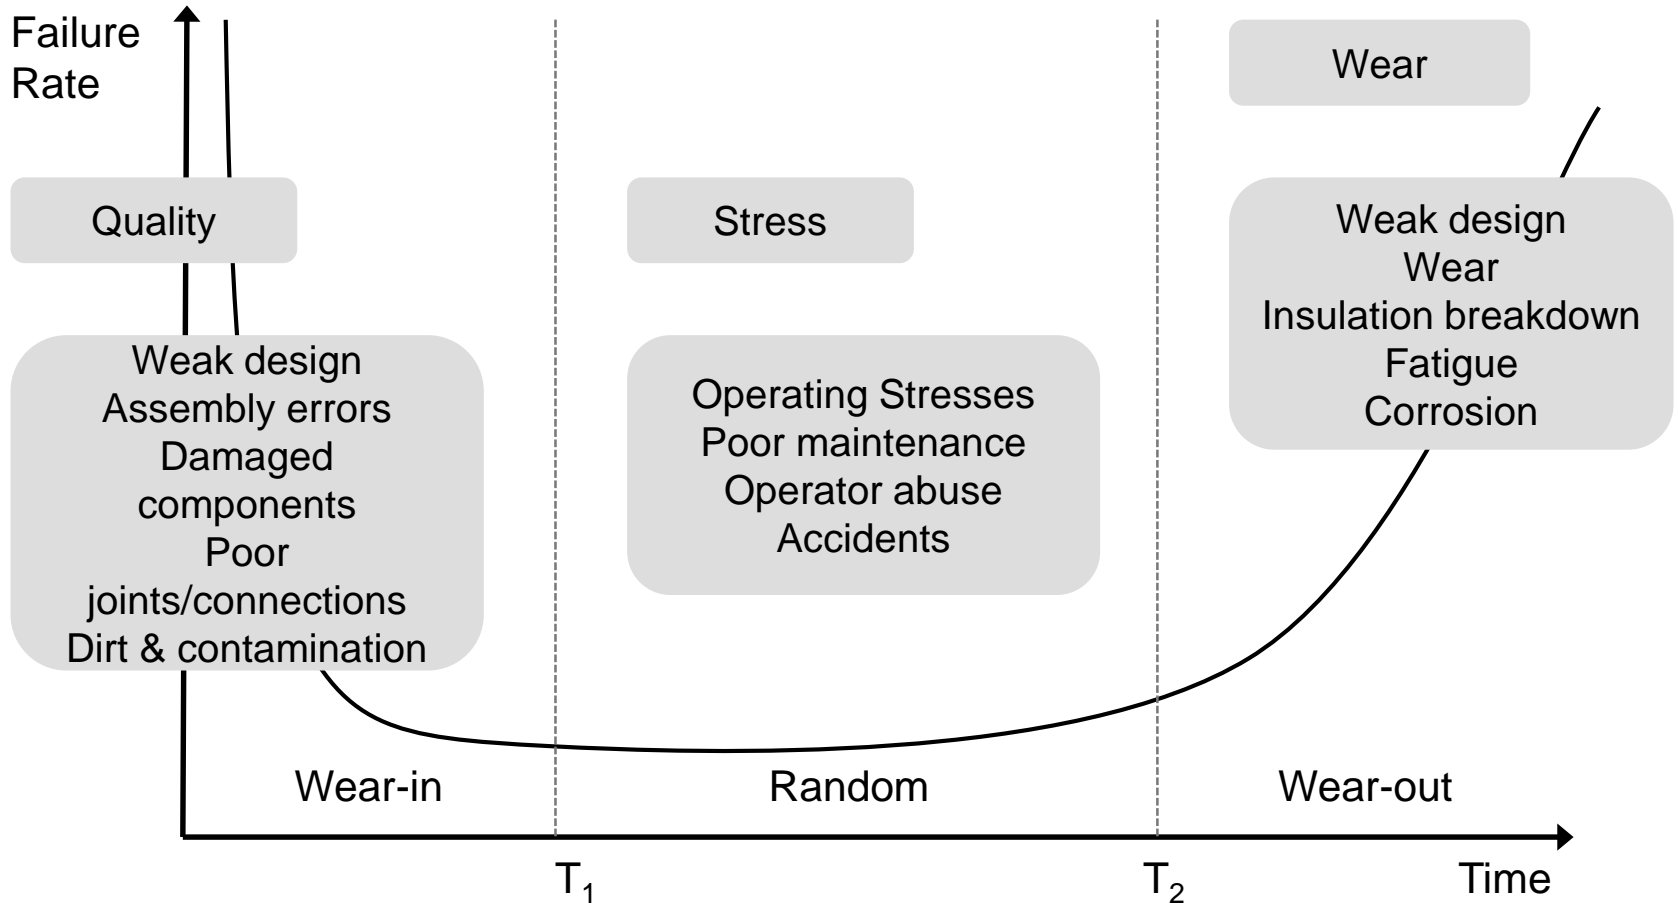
Failure Rate

Wear

Quality

Stress

Weak design
Wear
Insulation breakdown
Fatigue
Corrosion

Weak design
Assembly errors
Damaged components
Poor joints/connections
Dirt & contamination

Operating Stresses
Poor maintenance
Operator abuse
Accidents

Wear-in

Random

Wear-out

$T_1$

$T_2$

Time